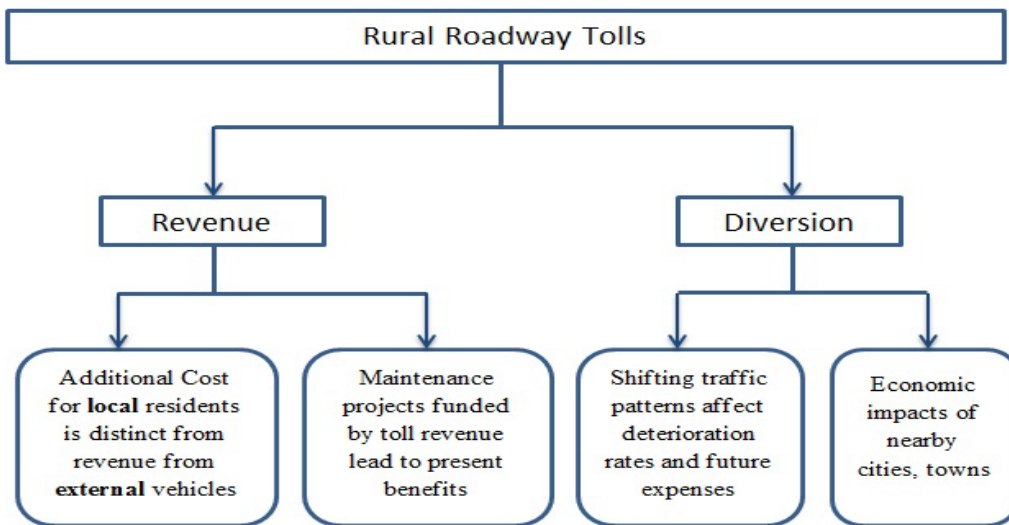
Rural Roadway Tolls

Revenue

Diversion

Additional Cost for **local** residents is distinct from revenue from **external** vehicles

Maintenance projects funded by toll revenue lead to present benefits

Shifting traffic patterns affect deterioration rates and future expenses

Economic impacts of nearby cities, towns